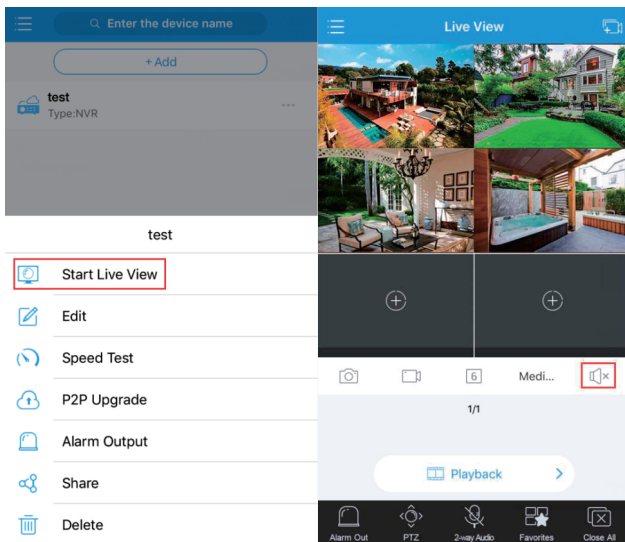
Enter the device name

+ Add

test
Type:NVR

test

Start Live View

Edit

Speed Test

P2P Upgrade

Alarm Output

Share

Delete

Live View

6

Medi...

1/1

Playback

Alarm Out

PTZ

2-way Audio

Favorites

Close All